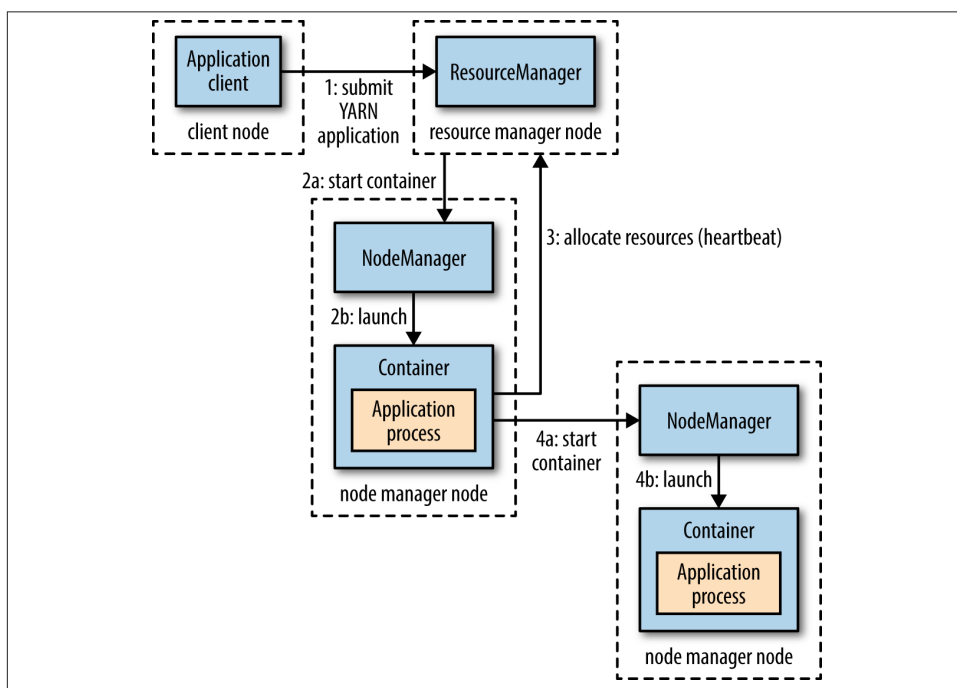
Application client

client node

1: submit YARN application

ResourceManager

resource manager node

2a: start container

3: allocate resources (heartbeat)

NodeManager

2b: launch

Container

Application process

node manager node

4a: start container

NodeManager

4b: launch

Container

Application process

node manager node